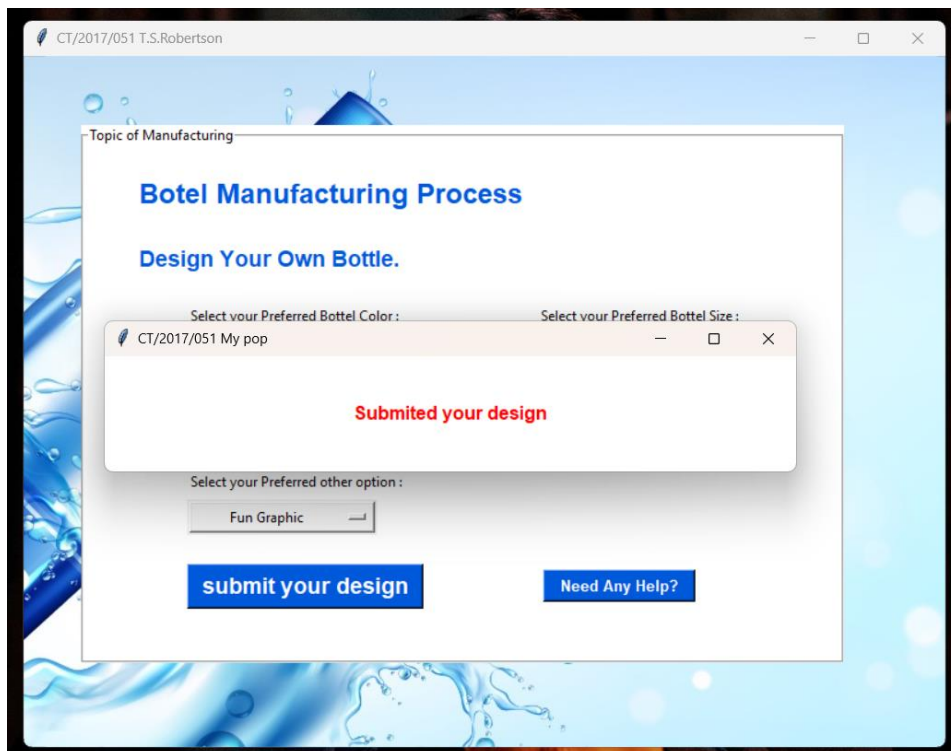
CT/2017/051 T.S.Robertson

Topic of Manufacturing

Botel Manufacturing Process

Design Your Own Bottle.

Select your Preferred Bottel Color :

Select your Preferred Bottel Size :

CT/2017/051 My pop

Submited your design

Select your Preferred other option :

Fun Graphic

submit your design

Need Any Help?